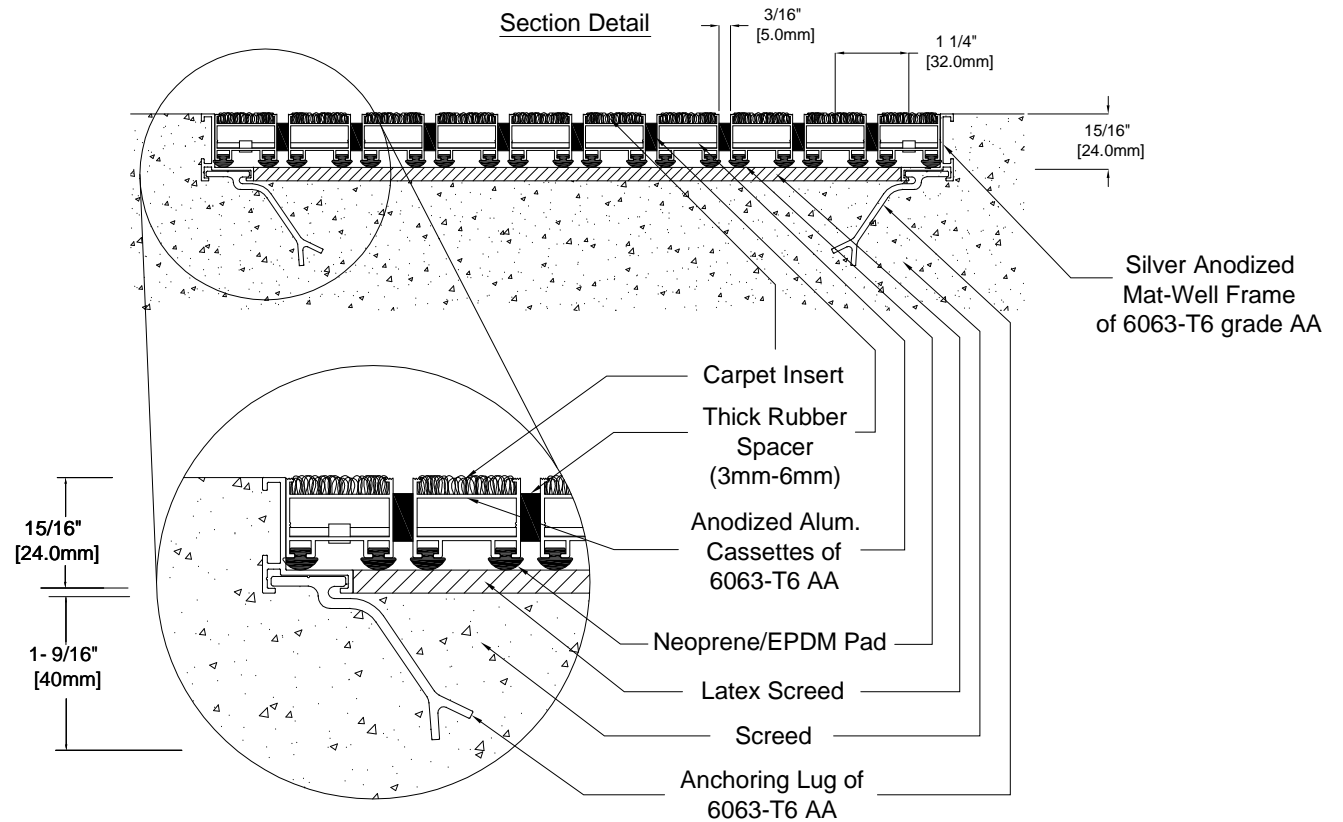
Section Detail

3/16"
[5.0mm]

1 1/4"
[32.0mm]

15/16"
[24.0mm]

Silver Anodized Mat-Well Frame of 6063-T6 grade AA

Carpet Insert

Thick Rubber Spacer (3mm-6mm)

Anodized Alum. Cassettes of 6063-T6 AA

Neoprene/EPDM Pad

Latex Screed

Screed

Anchoring Lug of 6063-T6 AA

15/16"
[24.0mm]

1- 9/16"
[40mm]